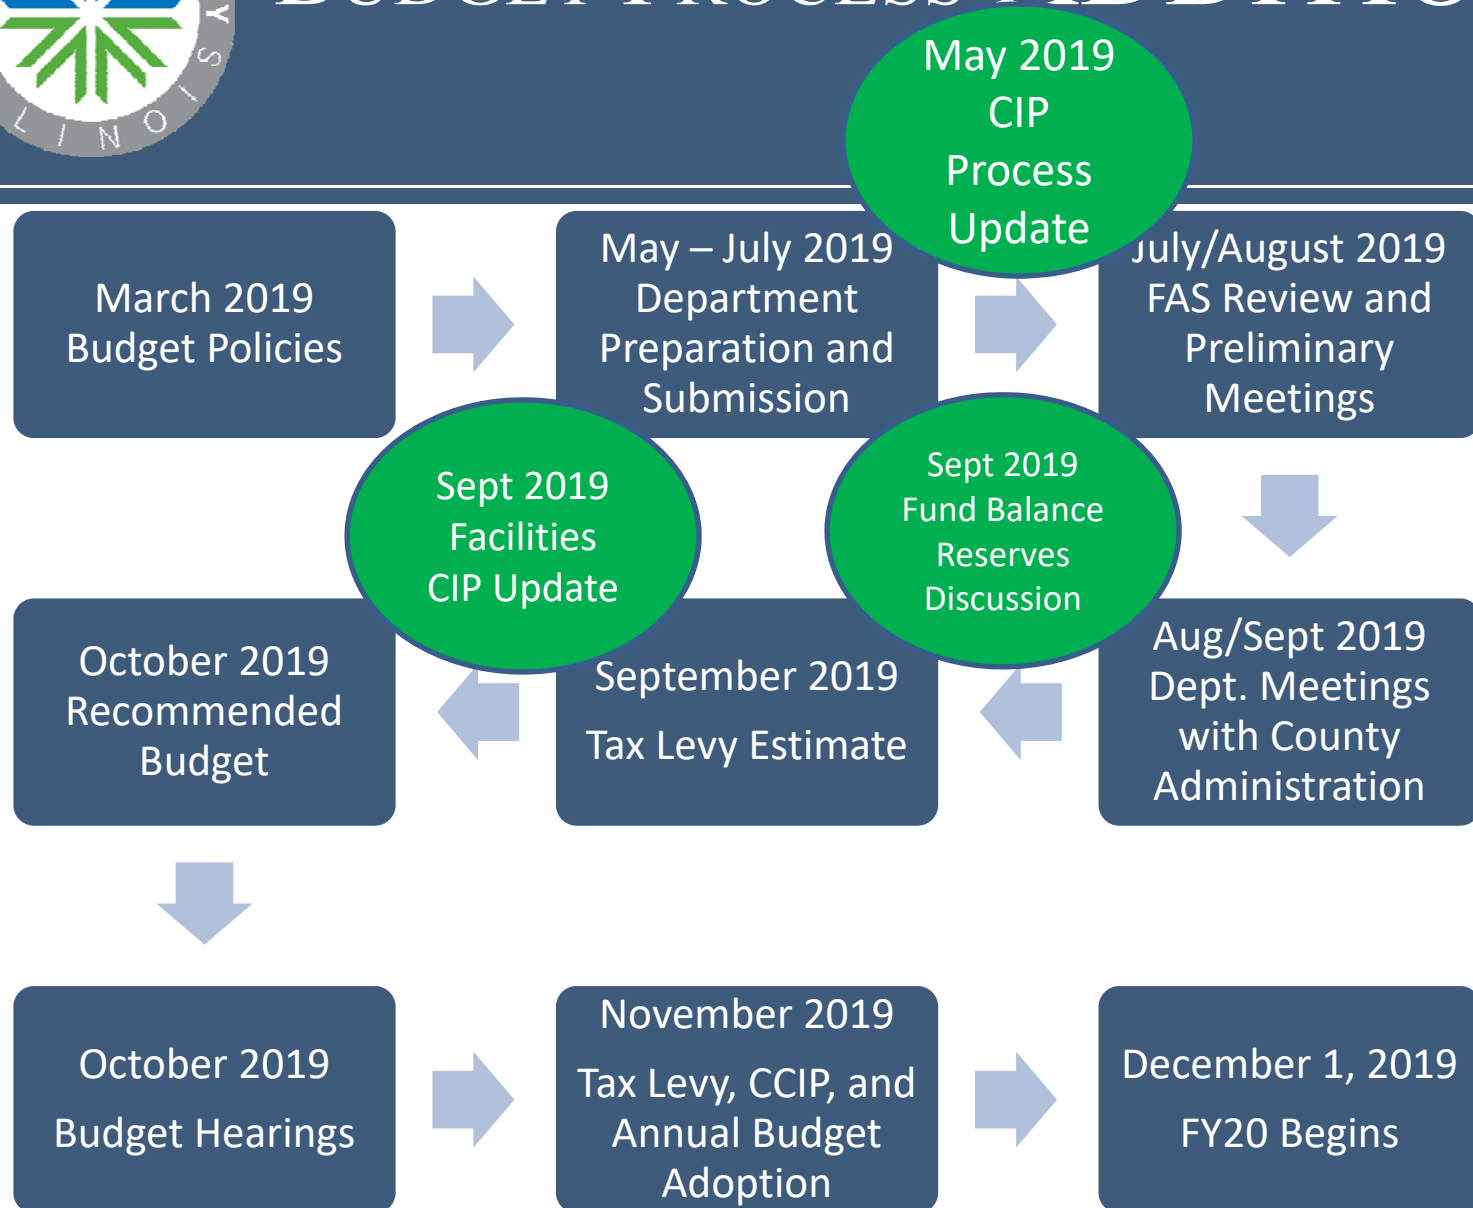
May 2019
CIP
Process
Update

March 2019
Budget Policies

May – July 2019
Department
Preparation and
Submission

July/August 2019
FAS Review and
Preliminary
Meetings

Sept 2019
Facilities
CIP Update

Sept 2019
Fund Balance
Reserves
Discussion

Aug/Sept 2019
Dept. Meetings
with County
Administration

September 2019
Tax Levy Estimate

October 2019
Recommended
Budget

October 2019
Budget Hearings

November 2019
Tax Levy, CCIP, and
Annual Budget
Adoption

December 1, 2019
FY20 Begins